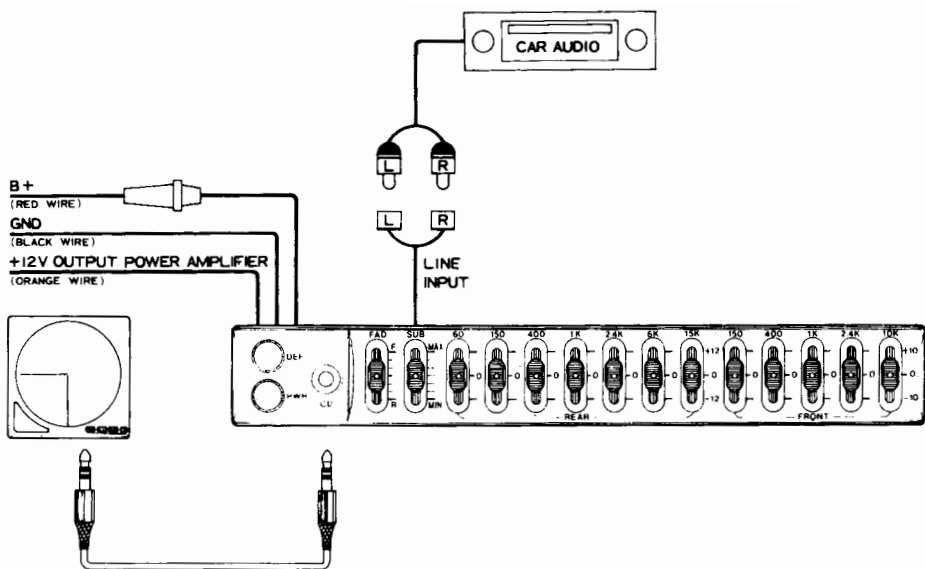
CAR AUDIO

L R

L R

LINE INPUT

B+
(RED WIRE)
GND
(BLACK WIRE)
+12V OUTPUT POWER AMPLIFIER
(ORANGE WIRE)

DEF
PWR
CD

FAD
F
R
SUB
MAX
MIN
60
150
400
1K
2.4K
6K
15K
+12
0
-12
REAR
150
400
1K
2.4K
10K
+10
0
-10
FRONT